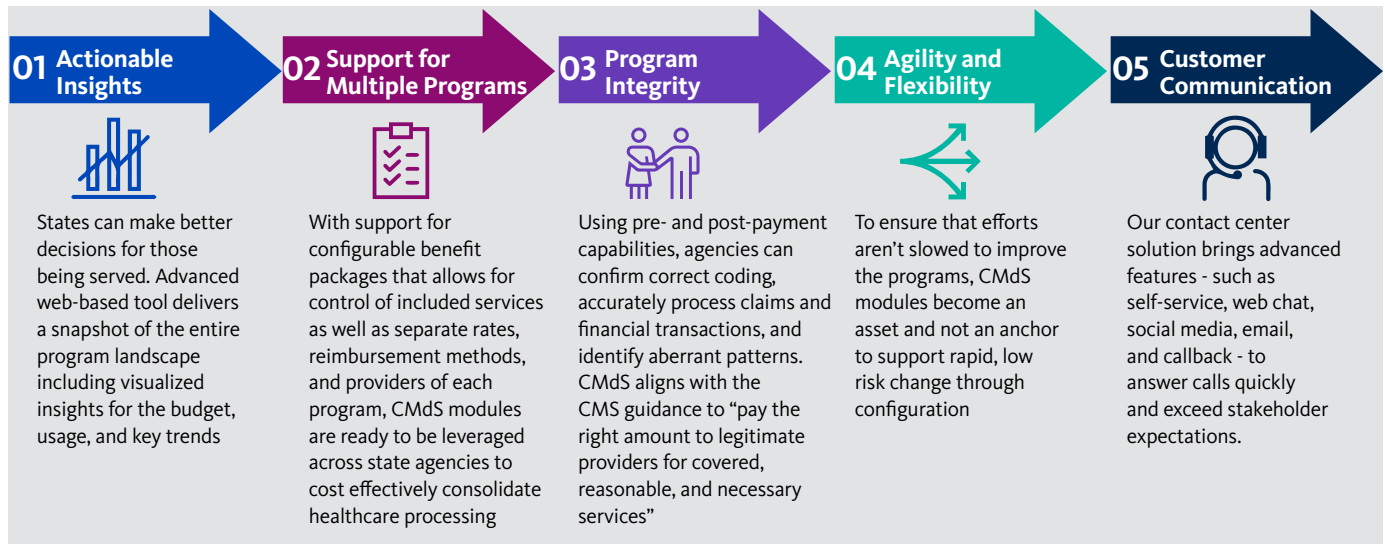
01 Actionable Insights

States can make better decisions for those being served. Advanced web-based tool delivers a snapshot of the entire program landscape including visualized insights for the budget, usage, and key trends

02 Support for Multiple Programs

With support for configurable benefit packages that allows for control of included services as well as separate rates, reimbursement methods, and providers of each program, CMdS modules are ready to be leveraged across state agencies to cost effectively consolidate healthcare processing

03 Program Integrity

Using pre- and post-payment capabilities, agencies can confirm correct coding, accurately process claims and financial transactions, and identify aberrant patterns. CMdS aligns with the CMS guidance to "pay the right amount to legitimate providers for covered, reasonable, and necessary services"

04 Agility and Flexibility

To ensure that efforts aren't slowed to improve the programs, CMdS modules become an asset and not an anchor to support rapid, low risk change through configuration

05 Customer Communication

Our contact center solution brings advanced features - such as self-service, web chat, social media, email, and callback - to answer calls quickly and exceed stakeholder expectations.